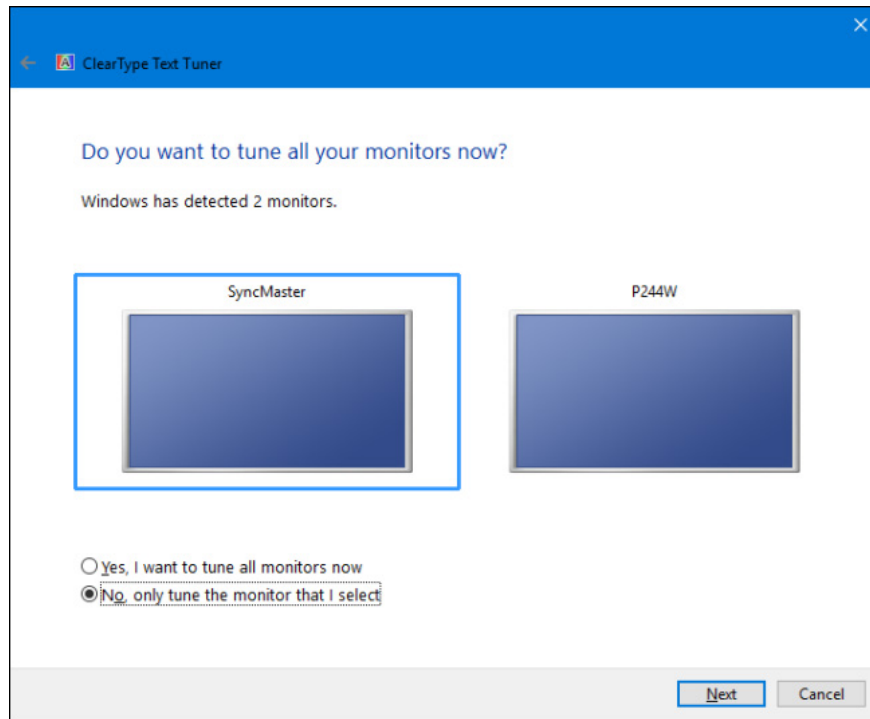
ClearType Text Tuner

Do you want to tune all your monitors now?

Windows has detected 2 monitors.

SyncMaster

P244W

Yes, I want to tune all monitors now

No, only tune the monitor that I select

Next

Cancel